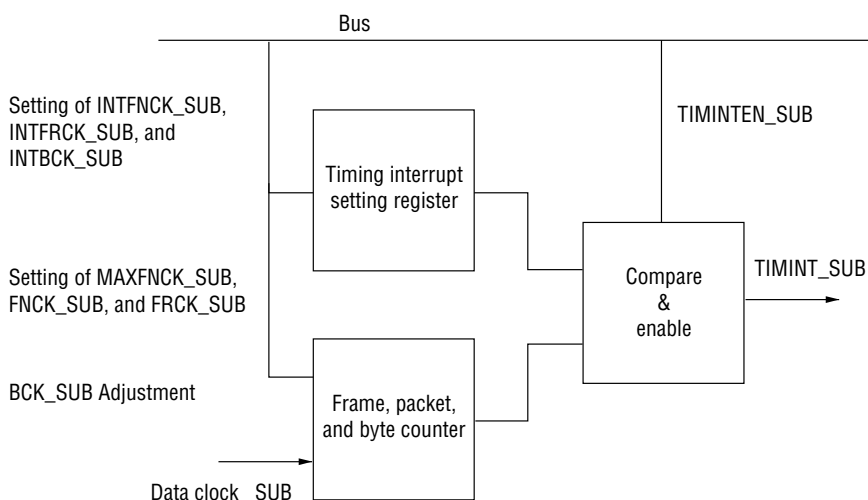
Bus

Setting of INTFNCK_SUB, INTFRCK_SUB, and INTBCK_SUB

TIMINTEN_SUB

Timing interrupt setting register

Setting of MAXFNCK_SUB, FNCK_SUB, and FRCK_SUB

Compare & enable

TIMINT_SUB

BCK_SUB Adjustment

Frame, packet, and byte counter

Data clock SUB